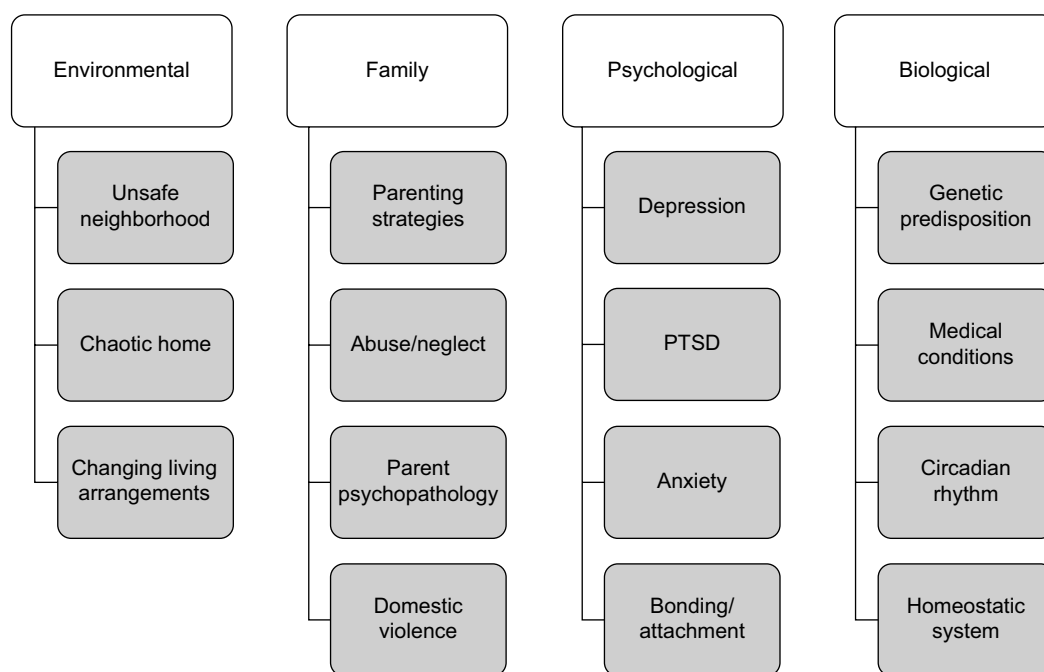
Environmental

Unsafe neighborhood

Chaotic home

Changing living arrangements

Family

Parenting strategies

Abuse/neglect

Parent psychopathology

Domestic violence

Psychological

Depression

PTSD

Anxiety

Bonding/ attachment

Biological

Genetic predisposition

Medical conditions

Circadian rhythm

Homeostatic system